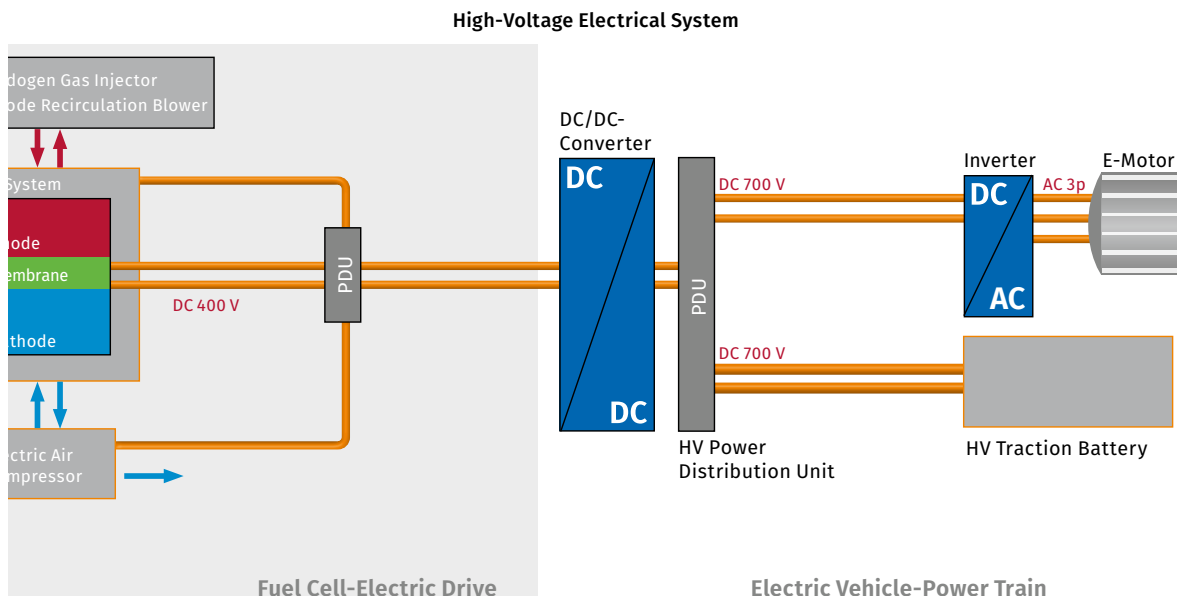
High-Voltage Electrical System

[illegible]drogen Gas Injector
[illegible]ode Recirculation Blower

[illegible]System
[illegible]ode
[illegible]embrane
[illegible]thode

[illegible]ctric Air
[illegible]mpressor

PDU

DC 400 V

DC/DC-Converter
DC
DC

PDU
HV Power Distribution Unit

DC 700 V
DC 700 V

Inverter
DC
AC

AC 3p

E-Motor

HV Traction Battery

Fuel Cell-Electric Drive

Electric Vehicle-Power Train